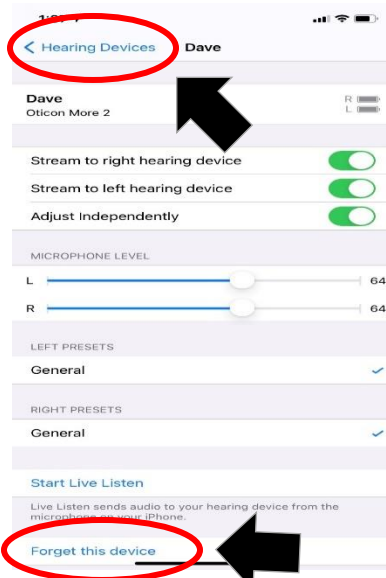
1:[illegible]

< Hearing Devices Dave

Dave
Oticon More 2

R
L

Stream to right hearing device

Stream to left hearing device

Adjust Independently

MICROPHONE LEVEL

L 64

R 64

LEFT PRESETS

General

RIGHT PRESETS

General

Start Live Listen

Live Listen sends audio to your hearing device from the microphone on your iPhone.

Forget this device